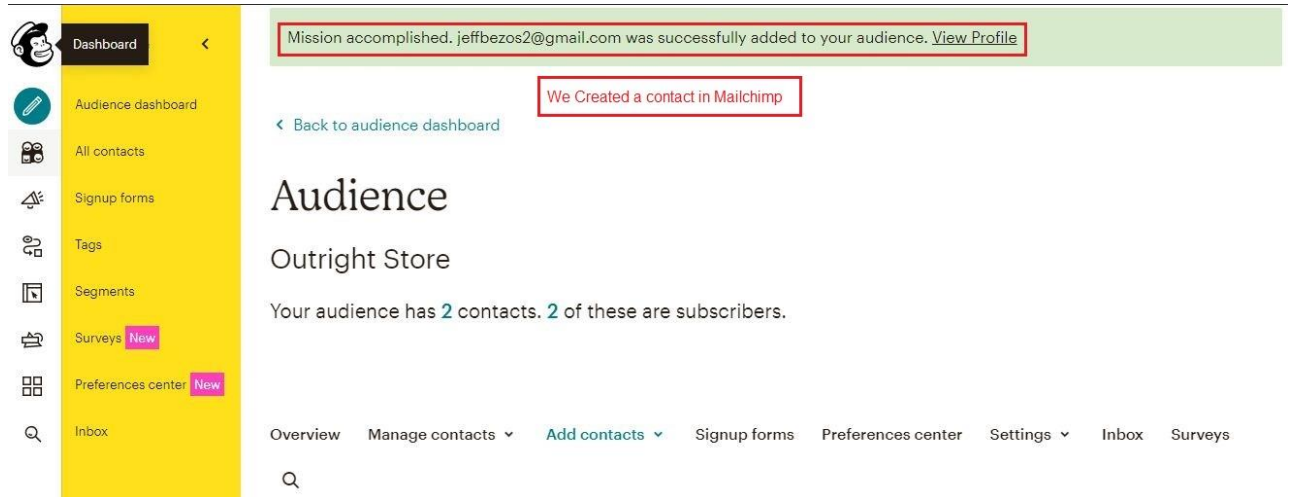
Dashboard

Audience dashboard
All contacts
Signup forms
Tags
Segments
Surveys New
Preferences center New
Inbox

Mission accomplished. jeffbezos2@gmail.com was successfully added to your audience. View Profile

We Created a contact in Mailchimp

Back to audience dashboard

Audience

Outright Store

Your audience has 2 contacts. 2 of these are subscribers.

Overview Manage contacts Add contacts Signup forms Preferences center Settings Inbox Surveys